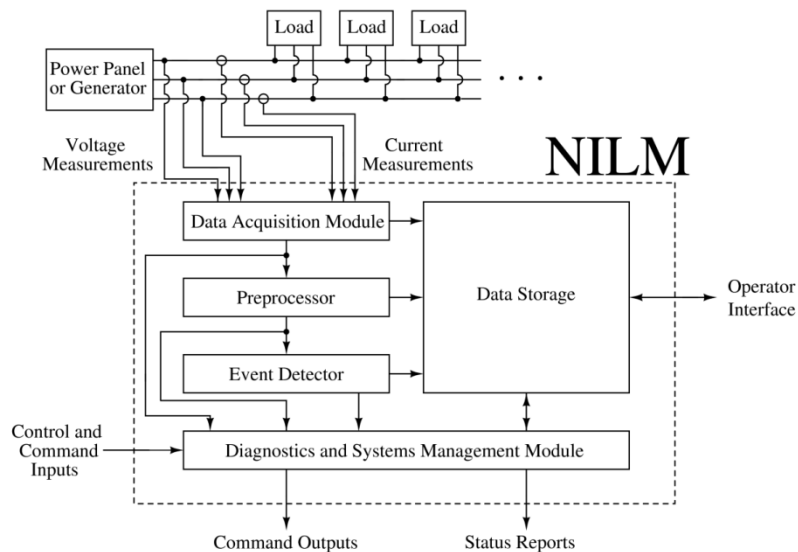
Load

Load

Load

Power Panel or Generator

. . .

Voltage Measurements

Current Measurements

NILM

Data Acquisition Module

Data Storage

Preprocessor

Operator Interface

Event Detector

Control and Command Inputs

Diagnostics and Systems Management Module

Command Outputs

Status Reports